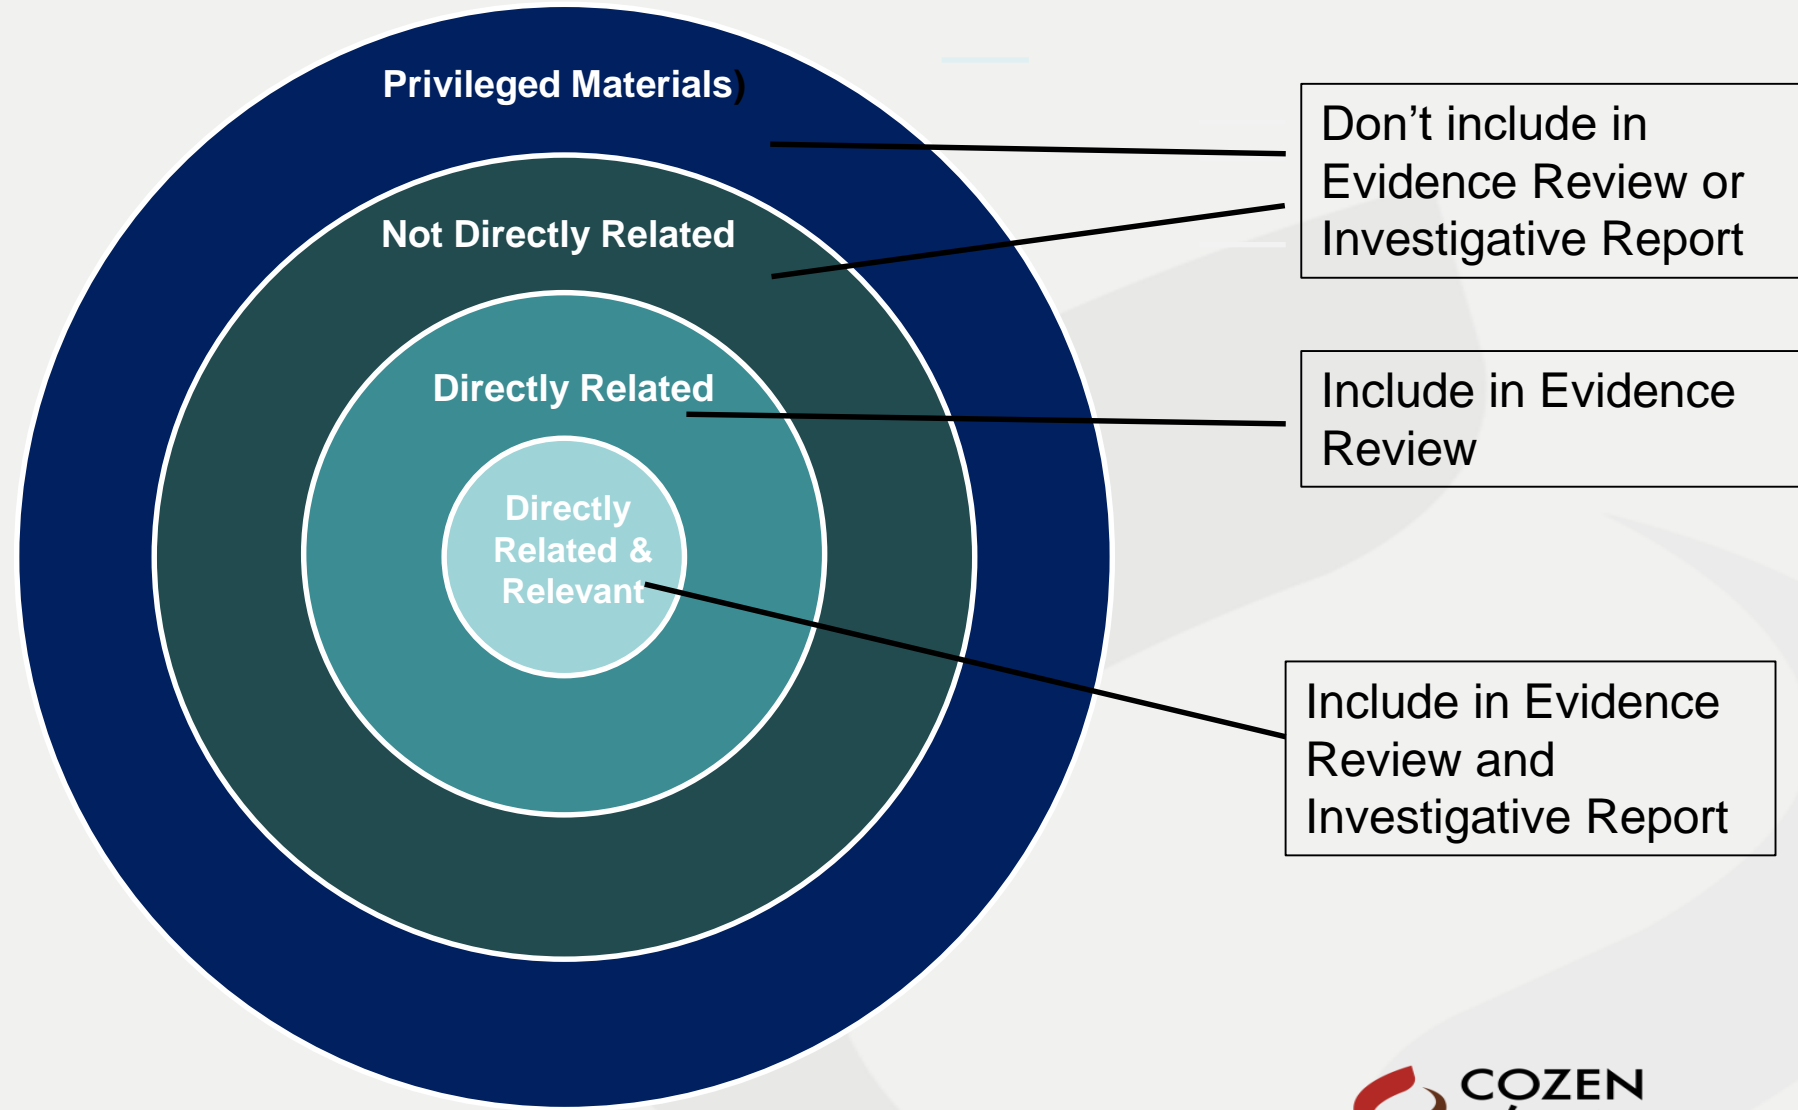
Privileged Materials)

Not Directly Related

Directly Related

Directly Related & Relevant

Don’t include in Evidence Review or Investigative Report

Include in Evidence Review

Include in Evidence Review and Investigative Report

COZEN